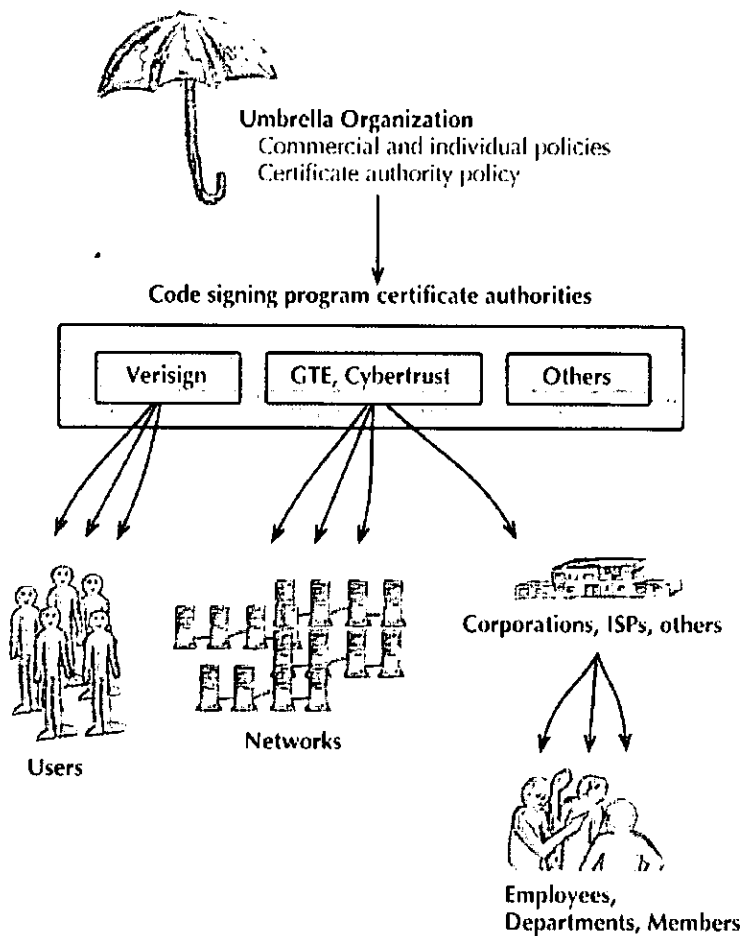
Umbrella Organization
Commercial and individual policies
Certificate authority policy

Code signing program certificate authorities

Verisign

GTE, Cybertrust

Others

Corporations, ISPs, others

Networks

Users

Employees, Departments, Members